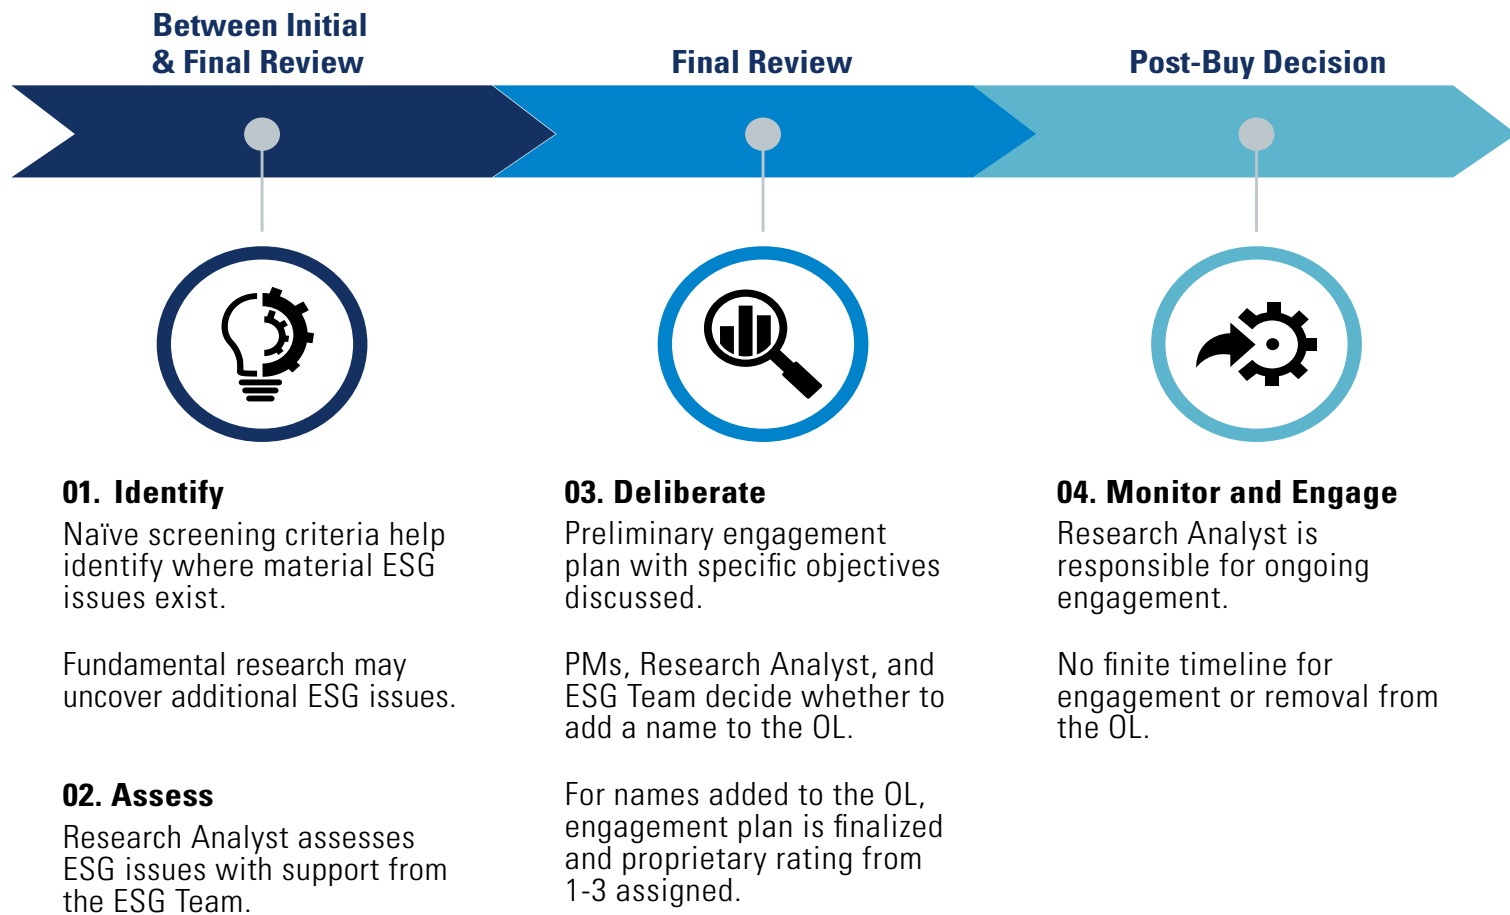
Between Initial & Final Review

Final Review

Post-Buy Decision

01. Identify
Naïve screening criteria help identify where material ESG issues exist.

Fundamental research may uncover additional ESG issues.

02. Assess
Research Analyst assesses ESG issues with support from the ESG Team.

03. Deliberate
Preliminary engagement plan with specific objectives discussed.

PMs, Research Analyst, and ESG Team decide whether to add a name to the OL.

For names added to the OL, engagement plan is finalized and proprietary rating from 1-3 assigned.

04. Monitor and Engage
Research Analyst is responsible for ongoing engagement.

No finite timeline for engagement or removal from the OL.